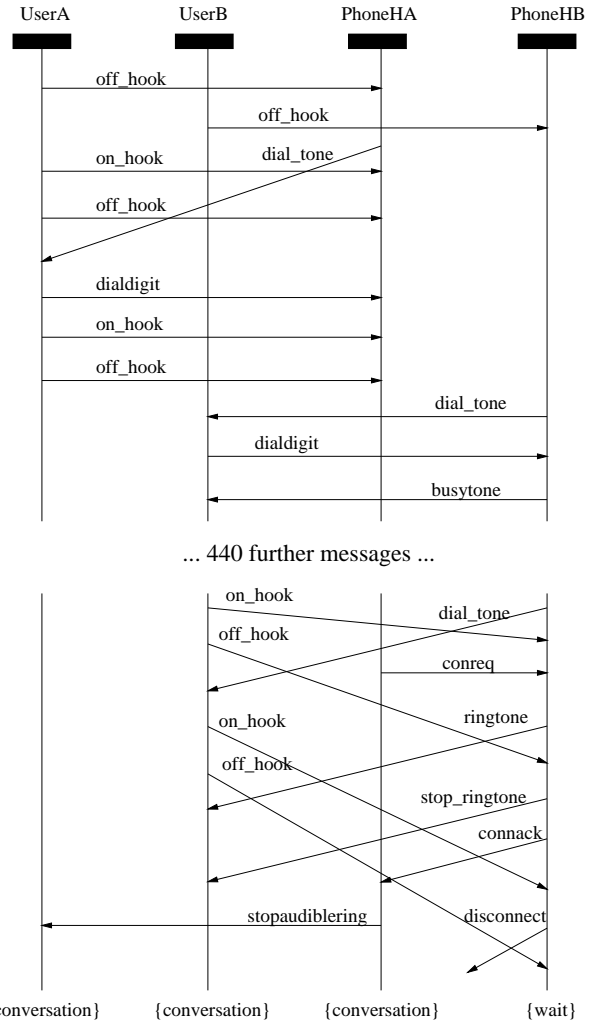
UserA
UserB
PhoneHA
PhoneHB

off_hook
off_hook
on_hook
dial_tone
off_hook
dialdigit
on_hook
off_hook
dial_tone
dialdigit
busytone

... 440 further messages ...

on_hook
dial_tone
off_hook
conreq
on_hook
ringtone
off_hook
stop_ringtone
connack
stopaudiblering
disconnect

{conversation}
{conversation}
{conversation}
{wait}